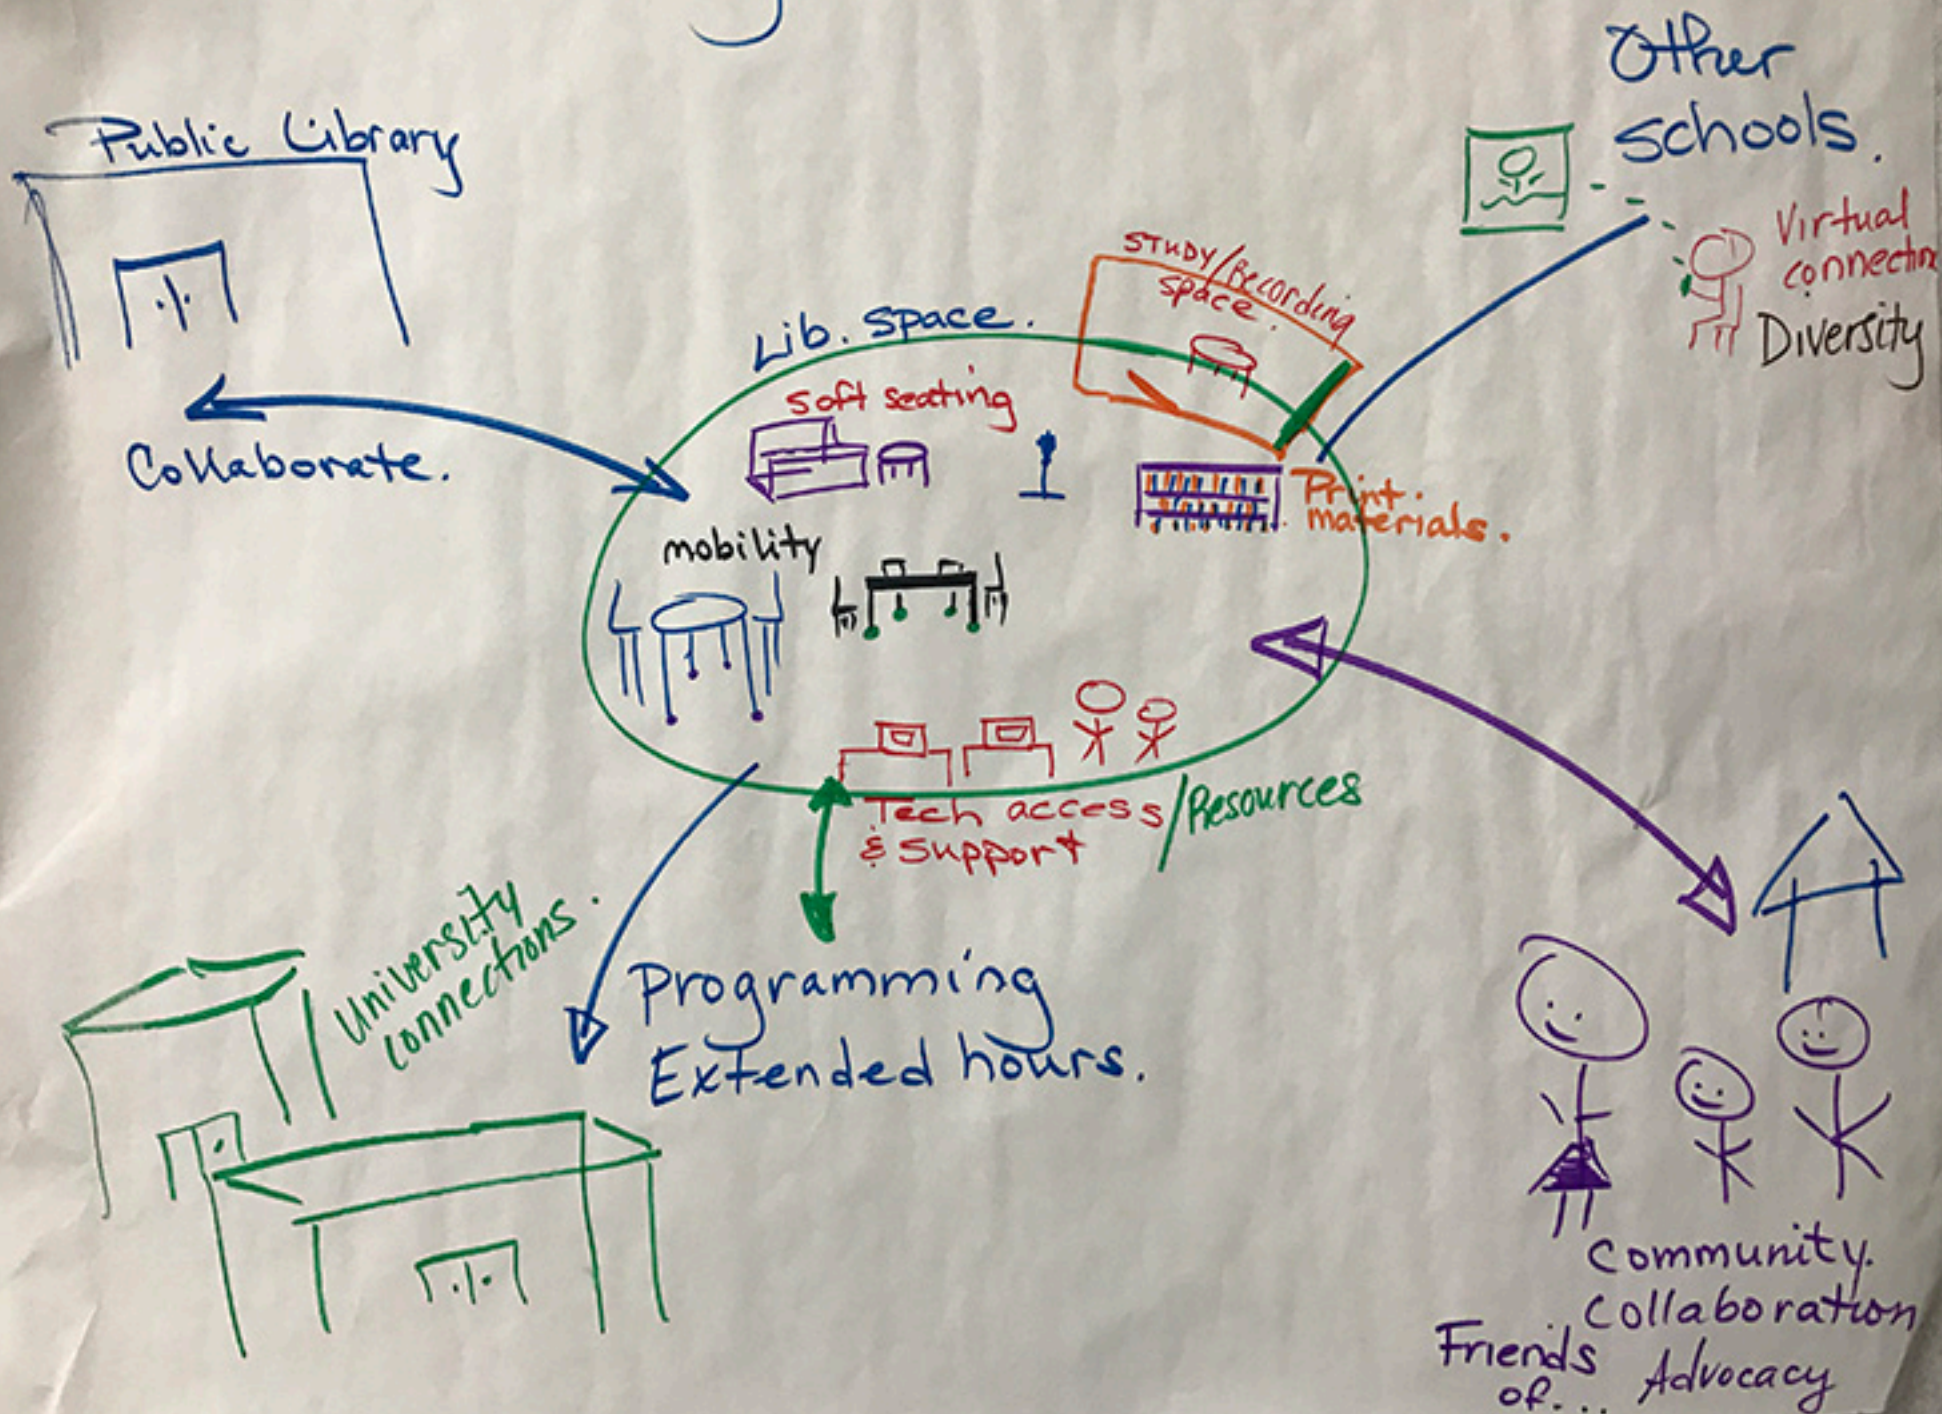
Public Library

Collaborate.

Other schools.

Virtual connectio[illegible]

Diversity

STUDY/Recording space.

Lib. space.

soft seating

Print materials.

mobility

Tech access & support

/Resources

University connections.

Programming Extended hours.

Community collaboration

Friends of...

Advocacy